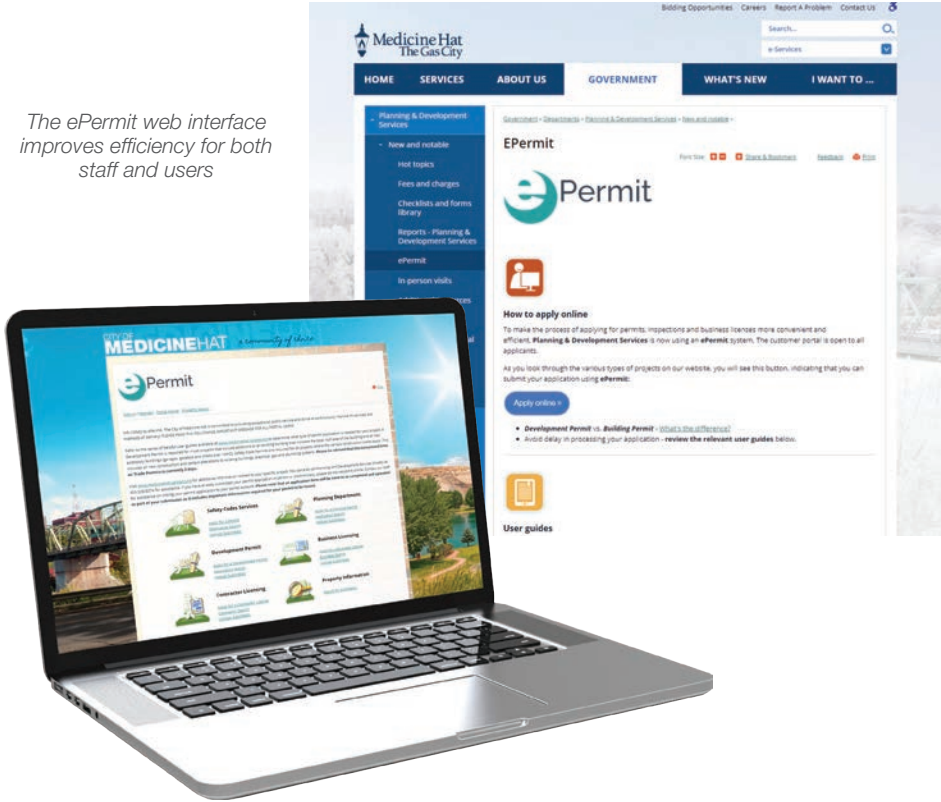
The ePermit web interface improves efficiency for both staff and users

Bidding Opportunities Careers Report A Problem Contact Us

Medicine Hat
The Gas City

Search...

e-Services

HOME SERVICES ABOUT US GOVERNMENT WHAT'S NEW I WANT TO ...

Planning & Development Services

New and notable

Hot topics

Fees and charges

Checklists and forms library

Reports - Planning & Development Services

ePermit

In-person visits

Government › Departments › Planning & Development Services › New and notable ›

EPermit

Font Size Share & Bookmark Feedback Print

ePermit

How to apply online

To make the process of applying for permits, inspections and business licences more convenient and efficient, **Planning & Development Services** is now using an **ePermit** system. The customer portal is open to all applicants.

As you look through the various types of projects on our website, you will see this button, indicating that you can submit your application using **ePermit**:

Apply online »

- *Development Permit* vs. *Building Permit* - What's the difference?
- Avoid delay in processing your application - **review the relevant user guides** below.

User guides

CITY OF MEDICINE HAT a community of choice

ePermit

Safety Codes Services

Planning Department

Development Permit

Business Licensing

Contractor Licensing

Property Information